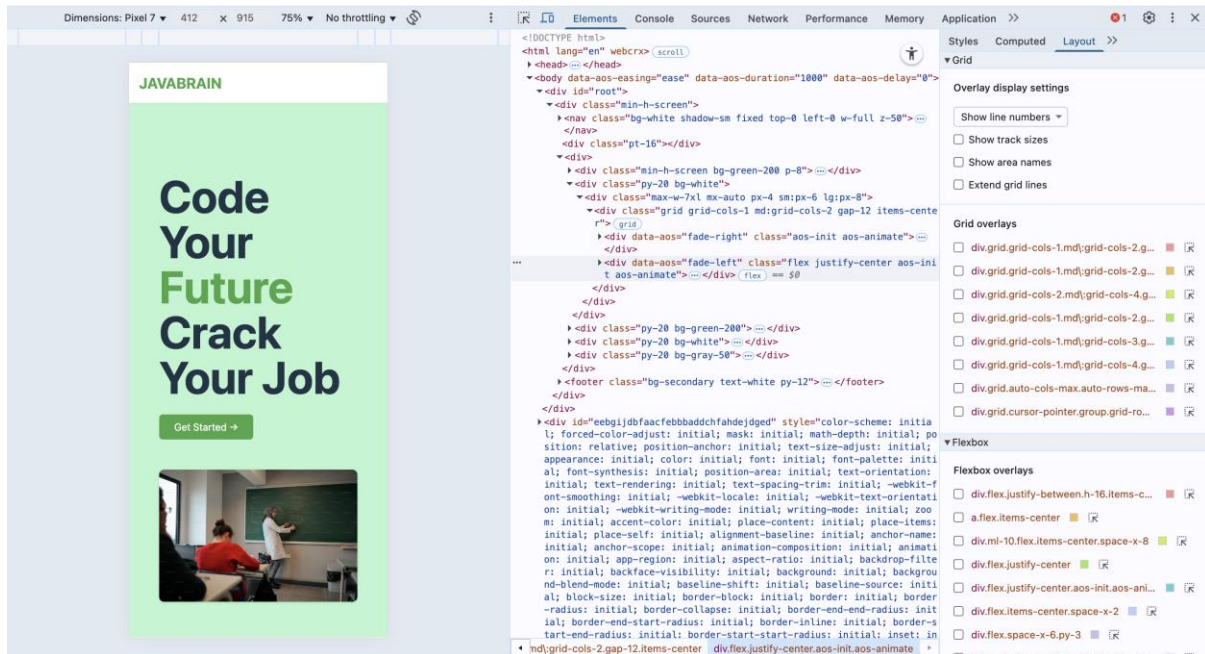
Dimensions: Pixel 7 ▾ 412 × 915 75% ▾ No throttling ▾

JAVABRAIN

Code Your Future Crack Your Job

Get Started →

Elements Console Sources Network Performance Memory Application >> 1

<!DOCTYPE html>
<html lang="en" webcrx> scroll
▸<head> ⋯ </head>
▾<body data-aos-easing="ease" data-aos-duration="1000" data-aos-delay="0">
▾<div id="root">
▾<div class="min-h-screen">
▸<nav class="bg-white shadow-sm fixed top-0 left-0 w-full z-50"> ⋯
</nav>
<div class="pt-16"></div>
▾<div>
▸<div class="min-h-screen bg-green-200 p-8"> ⋯ </div>
▾<div class="py-20 bg-white">
▾<div class="max-w-7xl mx-auto px-4 sm:px-6 lg:px-8">
▾<div class="grid grid-cols-1 md:grid-cols-2 gap-12 items-center"> grid
▸<div data-aos="fade-right" class="aos-init aos-animate"> ⋯
</div>
▸<div data-aos="fade-left" class="flex justify-center aos-init aos-animate"> ⋯ </div> flex == $0
</div>
</div>
</div>
▸<div class="py-20 bg-green-200"> ⋯ </div>
▸<div class="py-20 bg-white"> ⋯ </div>
▸<div class="py-20 bg-gray-50"> ⋯ </div>
</div>
▸<footer class="bg-secondary text-white py-12"> ⋯ </footer>
</div>
</div>
▸<div id="eebgijdbfaacfebbbaddchfahdejdged" style="color-scheme: initial; forced-color-adjust: initial; mask: initial; math-depth: initial; position: relative; position-anchor: initial; text-size-adjust: initial; appearance: initial; color: initial; font: initial; font-palette: initial; font-synthesis: initial; position-area: initial; text-orientation: initial; text-rendering: initial; text-spacing-trim: initial; -webkit-font-smoothing: initial; -webkit-locale: initial; -webkit-text-orientation: initial; -webkit-writing-mode: initial; writing-mode: initial; zoom: initial; accent-color: initial; place-content: initial; place-items: initial; place-self: initial; alignment-baseline: initial; anchor-name: initial; anchor-scope: initial; animation-composition: initial; animation: initial; app-region: initial; aspect-ratio: initial; backdrop-filter: initial; backface-visibility: initial; background: initial; background-blend-mode: initial; baseline-shift: initial; baseline-source: initial; block-size: initial; border-block: initial; border: initial; border-radius: initial; border-collapse: initial; border-end-end-radius: initial; border-end-start-radius: initial; border-inline: initial; border-start-end-radius: initial; border-start-start-radius: initial; inset: in

md\:grid-cols-2.gap-12.items-center div.flex.justify-center.aos-init.aos-animate

Styles Computed Layout >>
▾Grid
Overlay display settings
Show line numbers
Show track sizes
Show area names
Extend grid lines
Grid overlays
div.grid.grid-cols-1.md\:grid-cols-2.g...
div.grid.grid-cols-1.md\:grid-cols-2.g...
div.grid.grid-cols-2.md\:grid-cols-4.g...
div.grid.grid-cols-1.md\:grid-cols-2.g...
div.grid.grid-cols-1.md\:grid-cols-3.g...
div.grid.grid-cols-1.md\:grid-cols-4.g...
div.grid.auto-cols-max.auto-rows-ma...
div.grid.cursor-pointer.group.grid-ro...
▾Flexbox
Flexbox overlays
div.flex.justify-between.h-16.items-c...
a.flex.items-center
div.ml-10.flex.items-center.space-x-8
div.flex.justify-center
div.flex.justify-center.aos-init.aos-ani...
div.flex.items-center.space-x-2
div.flex.space-x-6.py-3